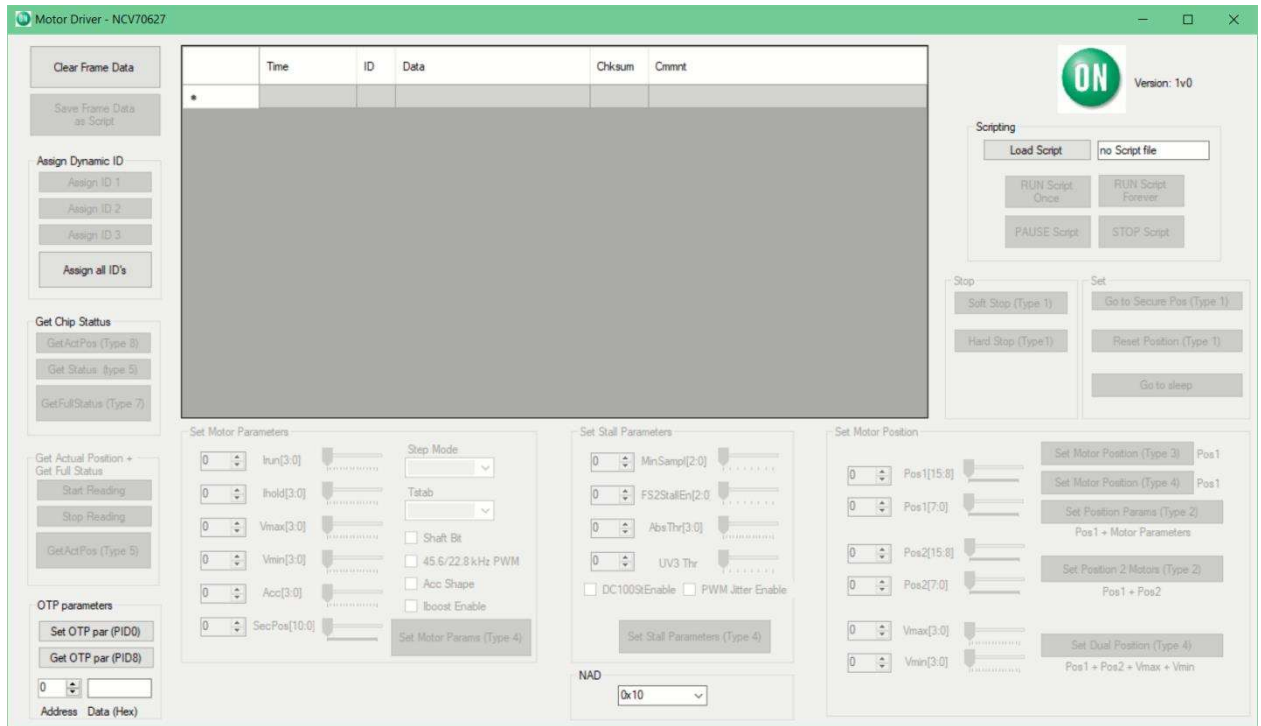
Motor Driver - NCV70627

Clear Frame Data

Save Frame Data as Script

Assign Dynamic ID
Assign ID 1
Assign ID 2
Assign ID 3
Assign all ID's

Get Chip Stattus
GetActPos (Type 8)
Get Status (type 5)
GetFullStatus (Type 7)

Get Actual Position + Get Full Status
Start Reading
Stop Reading
GetActPos (Type 5)

OTP parameters
Set OTP par (PID0)
Get OTP par (PID8)
0
Address Data (Hex)

| | Time | ID | Data | Chksum | Cmmnt |
|---|---|---|---|---|---|
| * | | | | | |

Version: 1v0

Scripting
Load Script
no Script file
RUN Script Once
RUN Script Forever
PAUSE Script
STOP Script

Stop
Soft Stop (Type 1)
Hard Stop (Type1)

Set
Go to Secure Pos (Type 1)
Reset Position (Type 1)
Go to sleep

Set Motor Parameters
0 Irun[3:0]
0 Ihold[3:0]
0 Vmax[3:0]
0 Vmin[3:0]
0 Acc[3:0]
0 SecPos[10:0]
Step Mode
Tstab
Shaft Bit
45.6/22.8 kHz PWM
Acc Shape
Iboost Enable
Set Motor Params (Type 4)

Set Stall Parameters
0 MinSampl[2:0]
0 FS2StallEn[2:0
0 AbsThr[3:0]
0 UV3 Thr
DC100StEnable
PWM Jitter Enable
Set Stall Parameters (Type 4)

NAD
0x10

Set Motor Position
0 Pos1[15:8]
0 Pos1[7:0]
0 Pos2[15:8]
0 Pos2[7:0]
0 Vmax[3:0]
0 Vmin[3:0]
Set Motor Position (Type 3) Pos1
Set Motor Position (Type 4) Pos1
Set Position Params (Type 2)
Pos1 + Motor Parameters
Set Position 2 Motors (Type 2)
Pos1 + Pos2
Set Dual Position (Type 4)
Pos1 + Pos2 + Vmax + Vmin